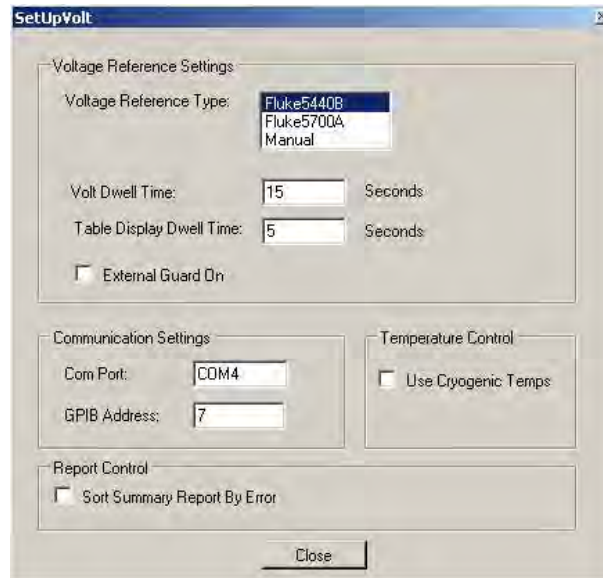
SetUpVolt

x

Voltage Reference Settings

Voltage Reference Type:

Fluke5440B
Fluke5700A
Manual

Volt Dwell Time: 15 Seconds

Table Display Dwell Time: 5 Seconds

External Guard On

Communication Settings

Com Port: COM4

GPIB Address: 7

Temperature Control

Use Cryogenic Temps

Report Control

Sort Summary Report By Error

Close